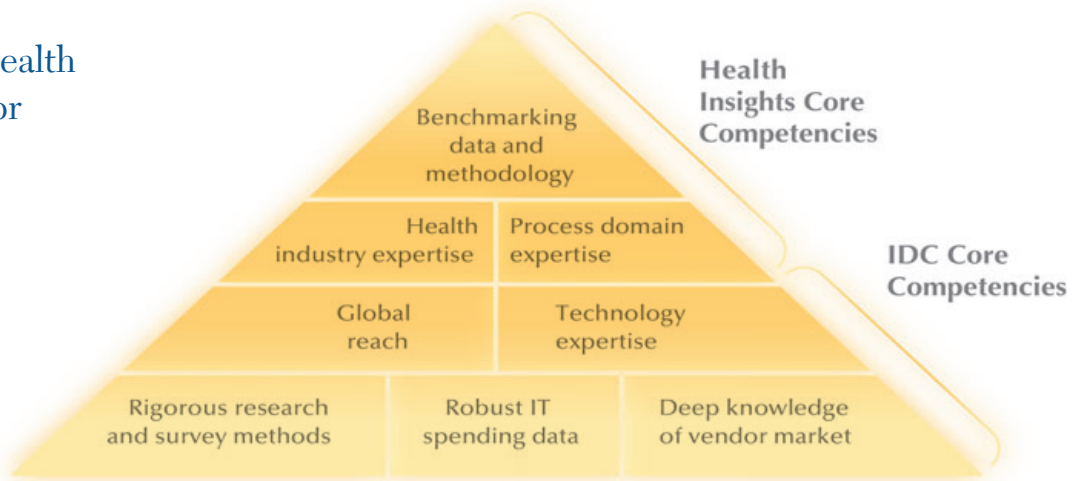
ealth
or

Benchmarking data and methodology

Health industry expertise

Process domain expertise

Global reach

Technology expertise

Rigorous research and survey methods

Robust IT spending data

Deep knowledge of vendor market

Health Insights Core Competencies

IDC Core Competencies